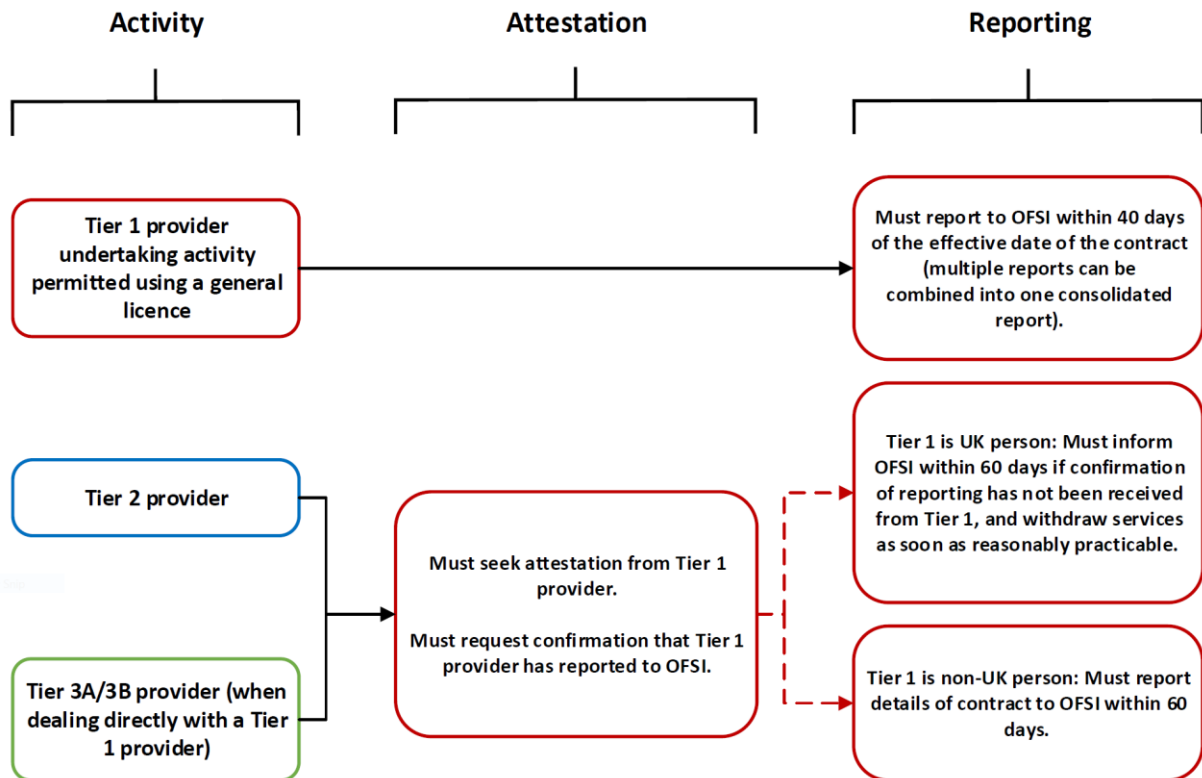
Activity

Attestation

Reporting

Tier 1 provider undertaking activity permitted using a general licence

Must report to OFSI within 40 days of the effective date of the contract (multiple reports can be combined into one consolidated report).

Tier 2 provider

Tier 3A/3B provider (when dealing directly with a Tier 1 provider)

Must seek attestation from Tier 1 provider.

Must request confirmation that Tier 1 provider has reported to OFSI.

Tier 1 is UK person: Must inform OFSI within 60 days if confirmation of reporting has not been received from Tier 1, and withdraw services as soon as reasonably practicable.

Tier 1 is non-UK person: Must report details of contract to OFSI within 60 days.